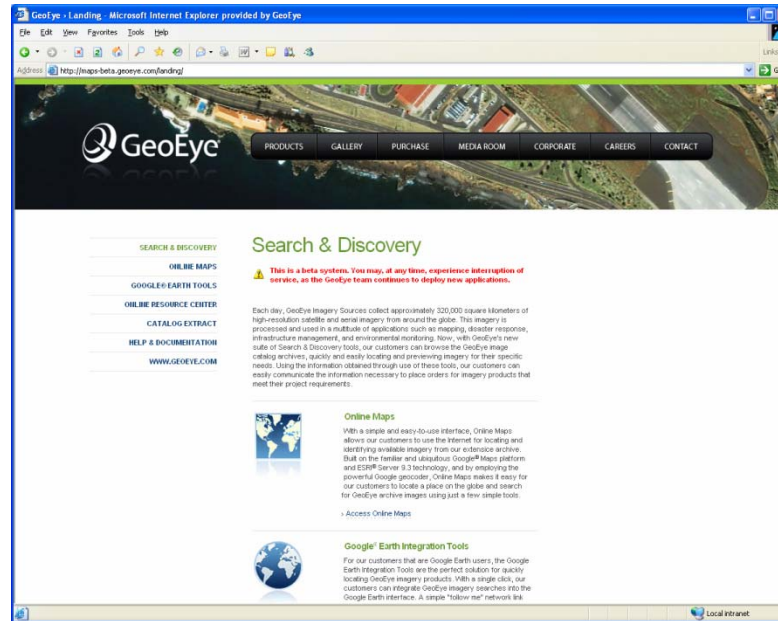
GeoEye - Landing - Microsoft Internet Explorer provided by GeoEye

File Edit View Favorites Tools Help

Links

Address http://maps-beta.geoeye.com/landing/

GeoEye

PRODUCTS GALLERY PURCHASE MEDIA ROOM CORPORATE CAREERS CONTACT

SEARCH & DISCOVERY
ONLINE MAPS
GOOGLE® EARTH TOOLS
ONLINE RESOURCE CENTER
CATALOG EXTRACT
HELP & DOCUMENTATION
WWW.GEOEYE.COM

Search & Discovery

This is a beta system. You may, at any time, experience interruption of service, as the GeoEye team continues to deploy new applications.

Each day, GeoEye Imagery Sources collect approximately 320,000 square kilometers of high-resolution satellite and aerial imagery from around the globe. This imagery is processed and used in a multitude of applications such as mapping, disaster response, infrastructure management, and environmental monitoring. Now, with GeoEye's new suite of Search & Discovery tools, our customers can browse the GeoEye image catalog archives, quickly and easily locating and previewing imagery for their specific needs. Using the information obtained through use of these tools, our customers can easily communicate the information necessary to place orders for imagery products that meet their project requirements.

Online Maps

With a simple and easy-to-use interface, Online Maps allows our customers to use the Internet for locating and identifying available imagery from our extensive archive. Built on the familiar and ubiquitous Google® Maps platform and ESRI® Server 9.3 technology, and by employing the powerful Google geocoder, Online Maps make it easy for our customers to locate a place on the globe and search for GeoEye archive images using just a few simple tools.

› Access Online Maps

Google® Earth Integration Tools

For our customers that are Google Earth users, the Google Earth Integration Tools are the perfect solution for quickly locating GeoEye imagery products. With a single click, our customers can integrate GeoEye imagery searches into the Google Earth interface. A simple "follow me" network link

Local intranet